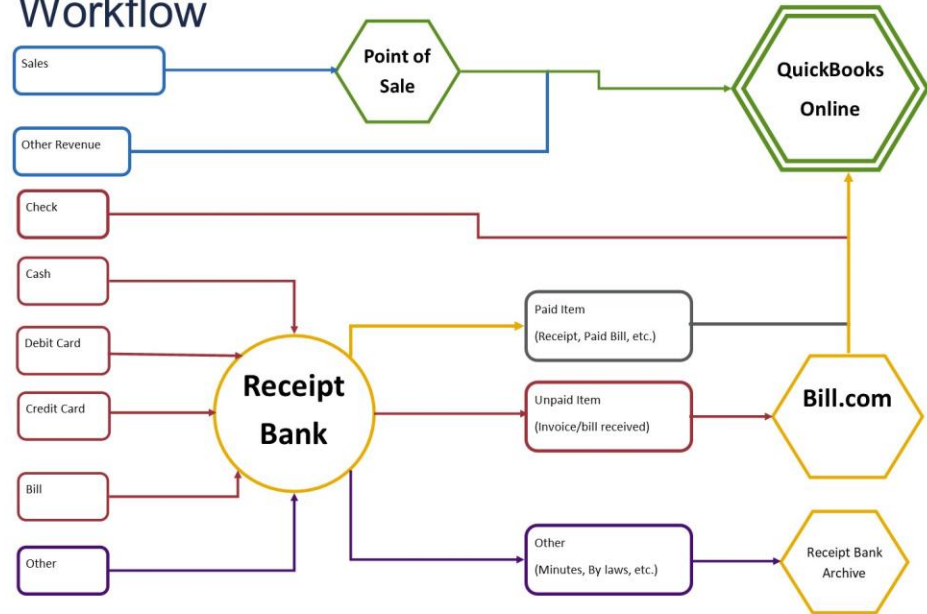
Workflow

Sales

Point of Sale

QuickBooks Online

Other Revenue

Check

Cash

Debit Card

Credit Card

Bill

Other

Receipt Bank

Paid Item

(Receipt, Paid Bill, etc.)

Unpaid Item

(Invoice/bill received)

Bill.com

Other

(Minutes, By laws, etc.)

Receipt Bank Archive